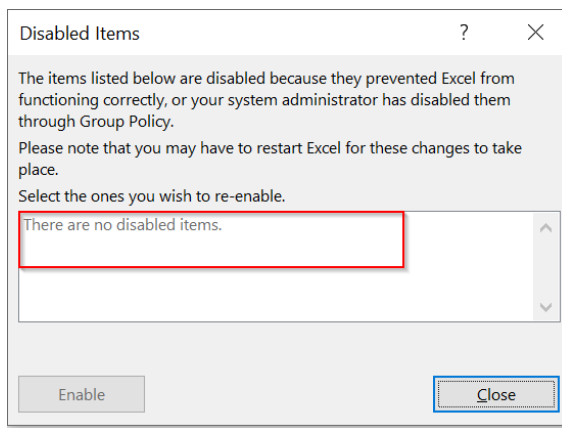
Disabled Items

?

The items listed below are disabled because they prevented Excel from functioning correctly, or your system administrator has disabled them through Group Policy.

Please note that you may have to restart Excel for these changes to take place.

Select the ones you wish to re-enable.

There are no disabled items.

Enable

Close